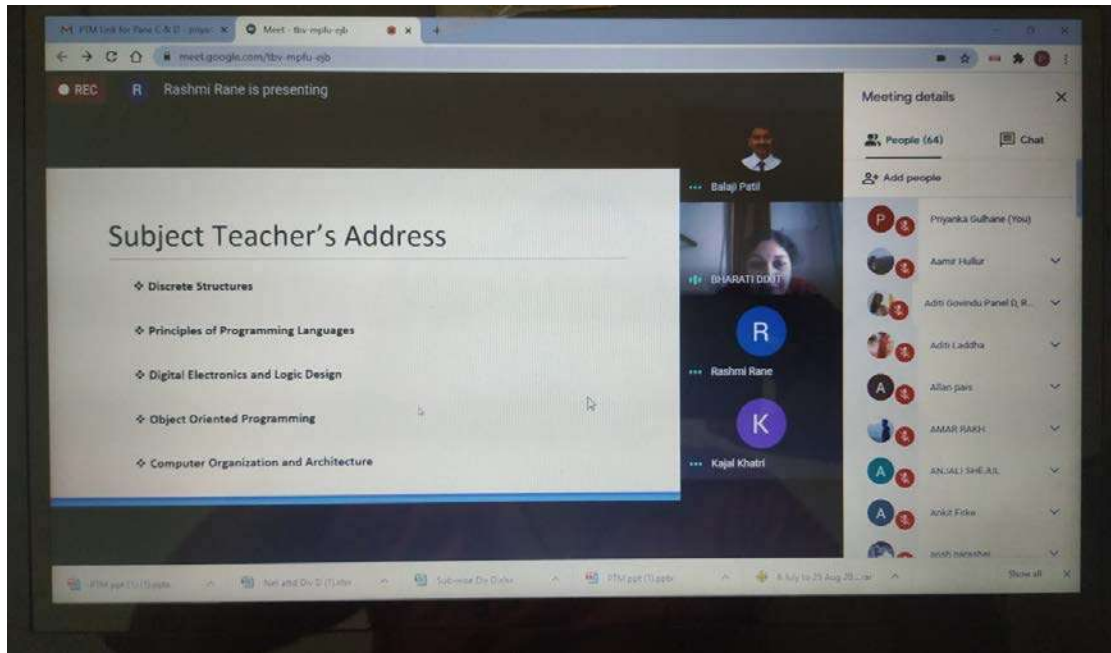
M PTM link for Parent C & D - priya ×
Meet - tbv-mpfu-ejb ×
meet.google.com/tbv-mpfu-ejb

REC
R Rashmi Rane is presenting

Subject Teacher's Address

❖ Discrete Structures

❖ Principles of Programming Languages

❖ Digital Electronics and Logic Design

❖ Object Oriented Programming

❖ Computer Organization and Architecture

Balaji Patil
BHARATI DIXIT
R
Rashmi Rane
K
Kajal Khatri

Meeting details
People (64)
Chat
Add people
P Priyanka Gulhane (You)
Aamir Hullur
Aditi Govindu Panel D, R...
Aditi Laddha
A Allan pais
AMAR RAKH
A ANJALI SHEJUL
A Ankit Fiske
Ansh barashai

PTM ppt (1) (1).pptx
Net attd Div D (1).xlsx
Sub-wise Div D.xlsx
PTM ppt (1).pptx
6 July to 25 Aug 20....rar
Show all